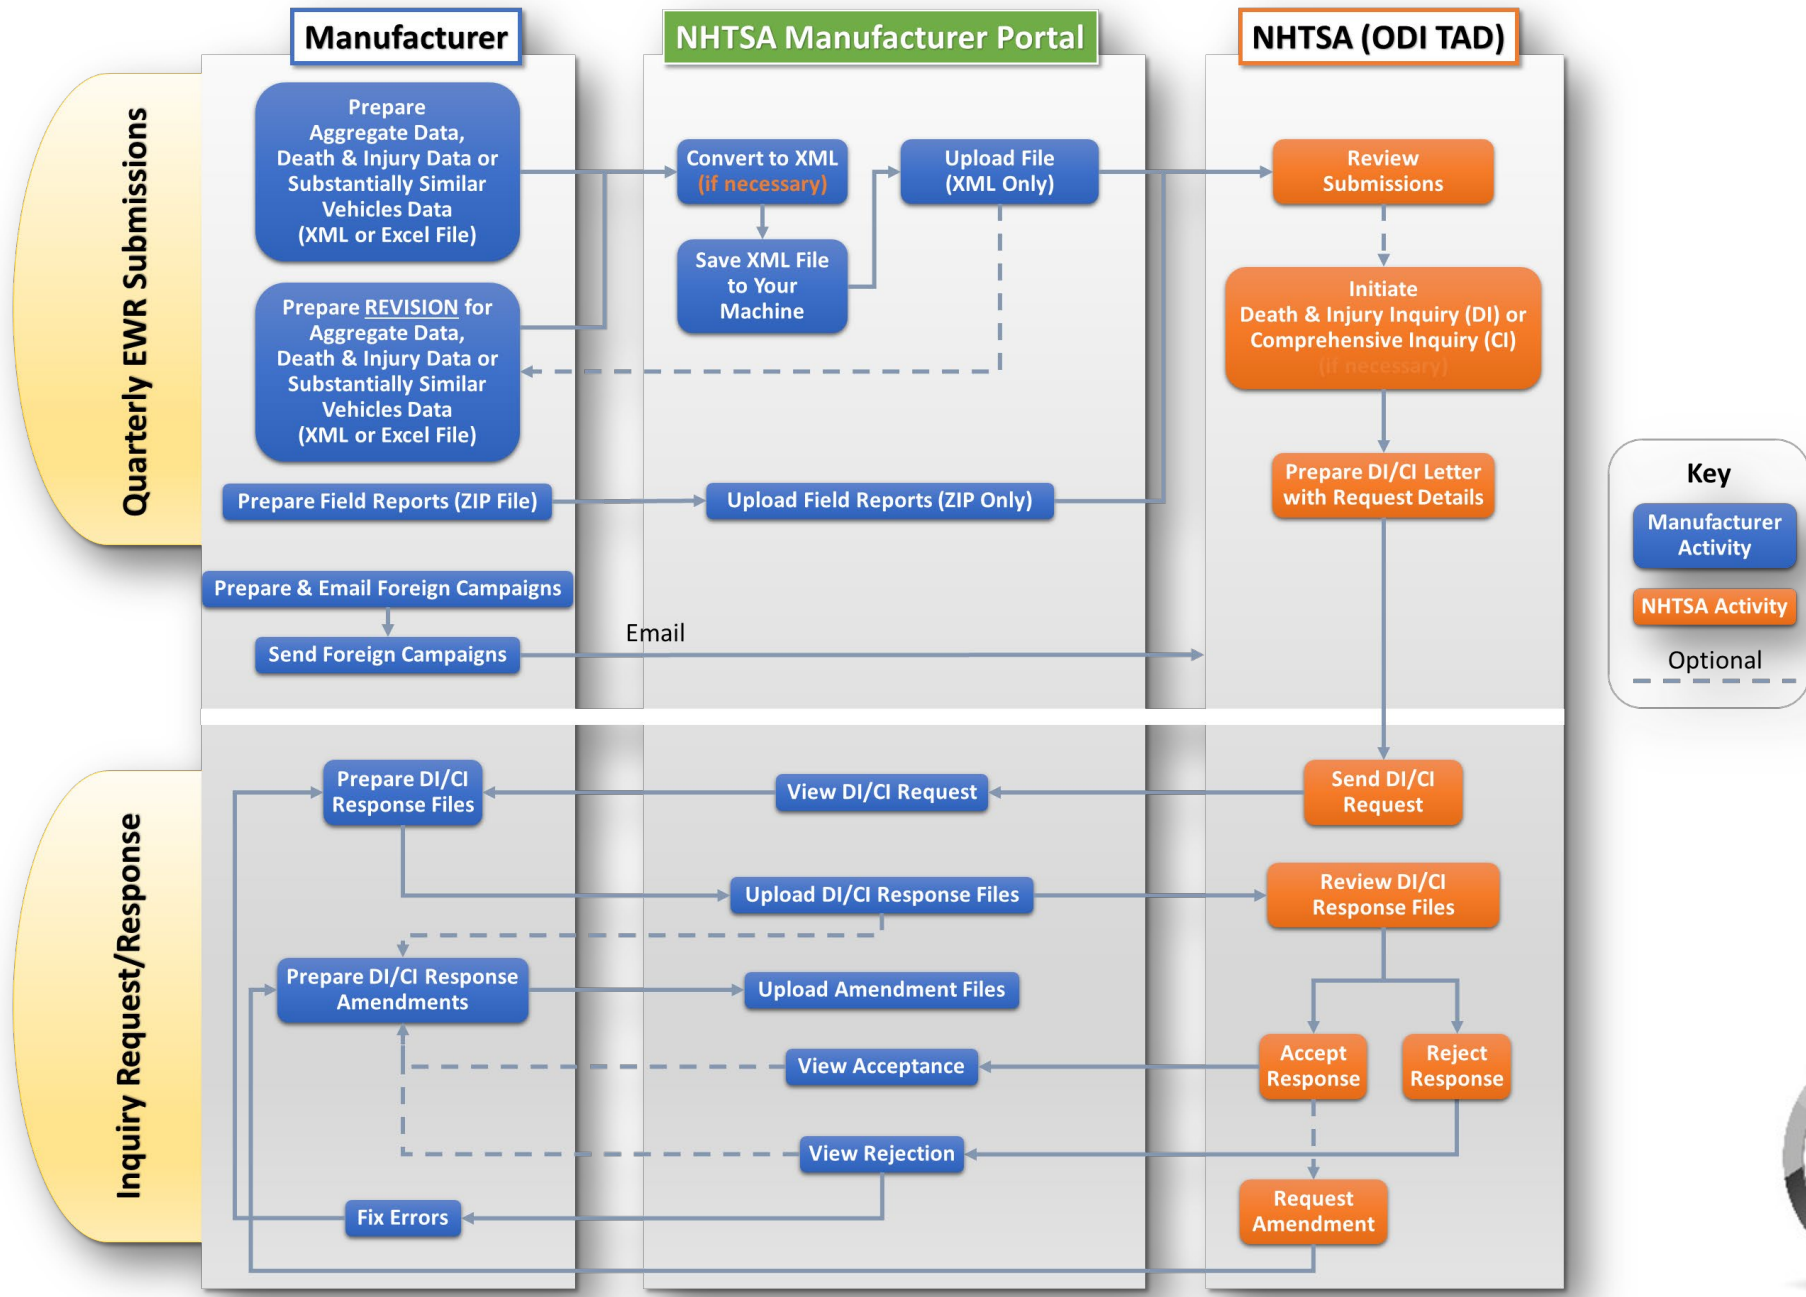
Manufacturer

NHTSA Manufacturer Portal

NHTSA (ODI TAD)

Quarterly EWR Submissions

Prepare Aggregate Data, Death & Injury Data or Substantially Similar Vehicles Data (XML or Excel File)

Convert to XML (if necessary)

Upload File (XML Only)

Review Submissions

Save XML File to Your Machine

Prepare REVISION for Aggregate Data, Death & Injury Data or Substantially Similar Vehicles Data (XML or Excel File)

Initiate Death & Injury Inquiry (DI) or Comprehensive Inquiry (CI) (if necessary)

Prepare Field Reports (ZIP File)

Upload Field Reports (ZIP Only)

Prepare DI/CI Letter with Request Details

Prepare & Email Foreign Campaigns

Send Foreign Campaigns

Email

Key

Manufacturer Activity

NHTSA Activity

Optional

Inquiry Request/Response

Prepare DI/CI Response Files

View DI/CI Request

Send DI/CI Request

Upload DI/CI Response Files

Review DI/CI Response Files

Prepare DI/CI Response Amendments

Upload Amendment Files

View Acceptance

Accept Response

Reject Response

View Rejection

Fix Errors

Request Amendment